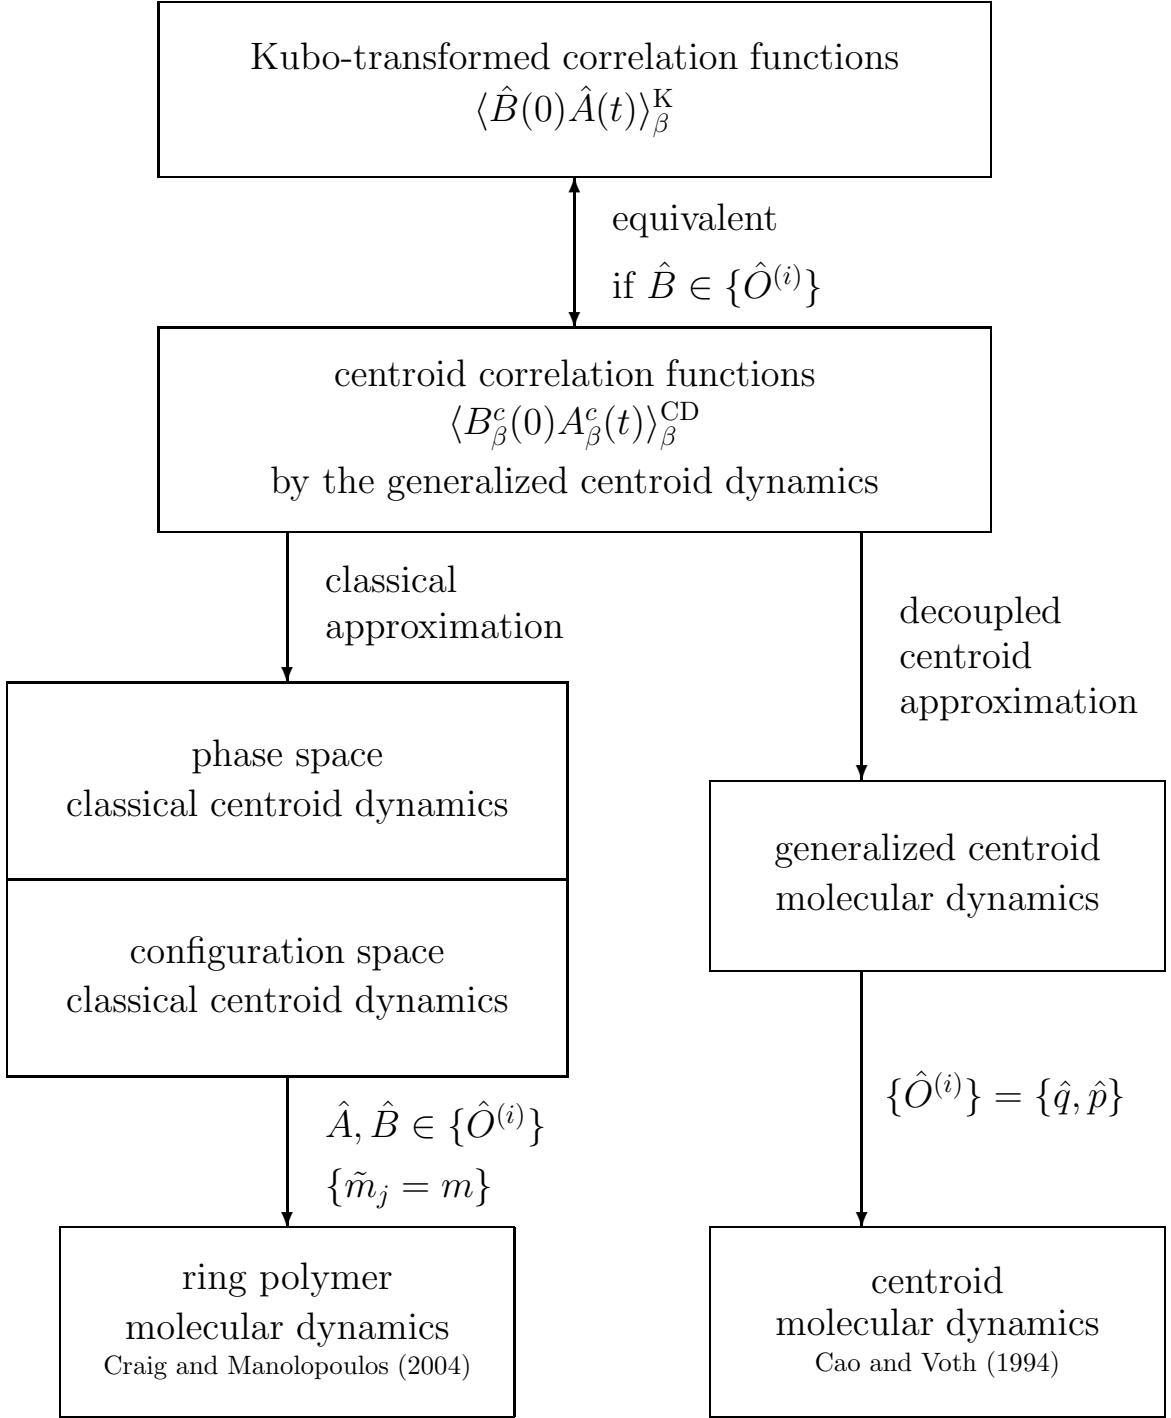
Kubo-transformed correlation functions
$\langle \hat{B}(0)\hat{A}(t)\rangle_\beta^{\mathrm{K}}$

equivalent

if $\hat{B} \in \{\hat{O}^{(i)}\}$

centroid correlation functions
$\langle B_\beta^c(0)A_\beta^c(t)\rangle_\beta^{\mathrm{CD}}$
by the generalized centroid dynamics

classical approximation

decoupled centroid approximation

phase space
classical centroid dynamics

configuration space
classical centroid dynamics

generalized centroid
molecular dynamics

$\hat{A}, \hat{B} \in \{\hat{O}^{(i)}\}$

$\{\tilde{m}_j = m\}$

$\{\hat{O}^{(i)}\} = \{\hat{q}, \hat{p}\}$

ring polymer
molecular dynamics
Craig and Manolopoulos (2004)

centroid
molecular dynamics
Cao and Voth (1994)